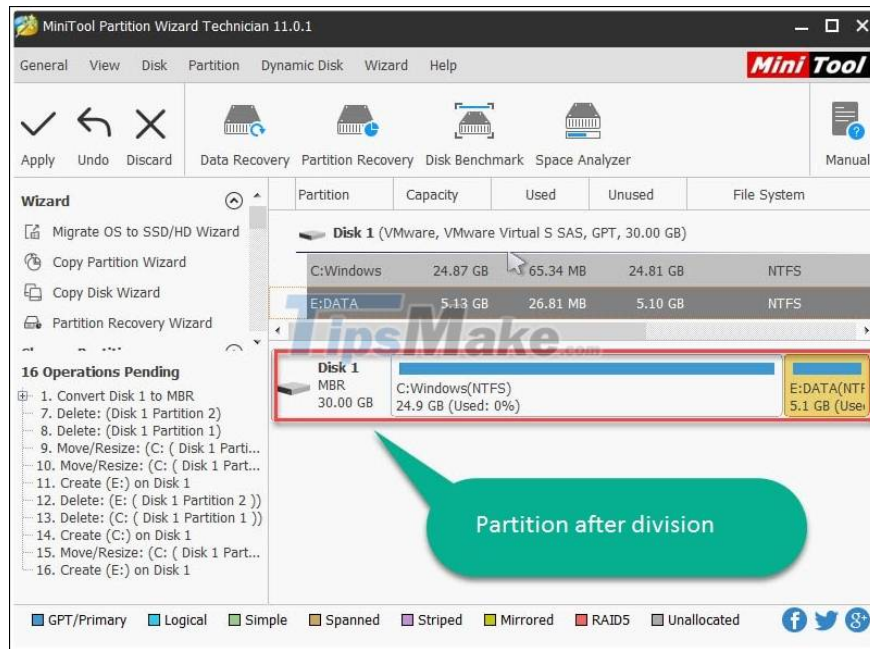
MiniTool Partition Wizard Technician 11.0.1

General View Disk Partition Dynamic Disk Wizard Help

Mini Tool

Apply Undo Discard Data Recovery Partition Recovery Disk Benchmark Space Analyzer Manual

Wizard

Migrate OS to SSD/HD Wizard
Copy Partition Wizard
Copy Disk Wizard
Partition Recovery Wizard

16 Operations Pending
1. Convert Disk 1 to MBR
7. Delete: (Disk 1 Partition 2)
8. Delete: (Disk 1 Partition 1)
9. Move/Resize: (C: ( Disk 1 Parti...
10. Move/Resize: (C: ( Disk 1 Part...
11. Create (E:) on Disk 1
12. Delete: (E: ( Disk 1 Partition 2 ))
13. Delete: (C: ( Disk 1 Partition 1 ))
14. Create (C:) on Disk 1
15. Move/Resize: (C: ( Disk 1 Part...
16. Create (E:) on Disk 1

| Partition | Capacity | Used | Unused | File System |
|---|---|---|---|---|
| Disk 1 (VMware, VMware Virtual S SAS, GPT, 30.00 GB) | | | | |
| C:Windows | 24.87 GB | 65.34 MB | 24.81 GB | NTFS |
| E:DATA | 5.13 GB | 26.81 MB | 5.10 GB | NTFS |

TipsMake.com

Disk 1
MBR
30.00 GB

C:Windows(NTFS)
24.9 GB (Used: 0%)

E:DATA(NTF
5.1 GB (Use

Partition after division

GPT/Primary Logical Simple Spanned Striped Mirrored RAID5 Unallocated